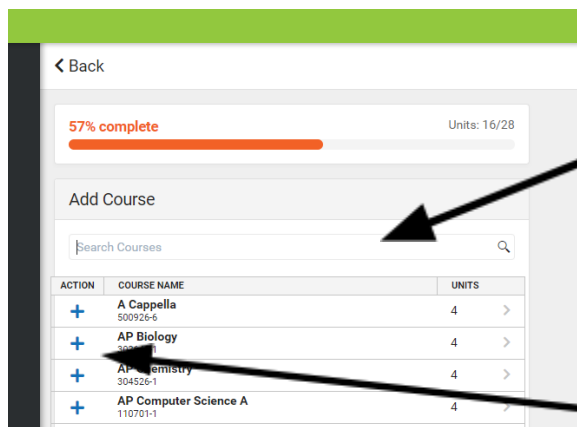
Back

57% complete

Units: 16/28

Add Course

Search Courses

| ACTION | COURSE NAME | UNITS |
|---|---|---|
| + | A Cappella<br>500926-6 | 4 |
| + | AP Biology<br>30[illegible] | 4 |
| + | AP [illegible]emistry<br>304526-1 | 4 |
| + | AP Computer Science A<br>110701-1 | 4 |